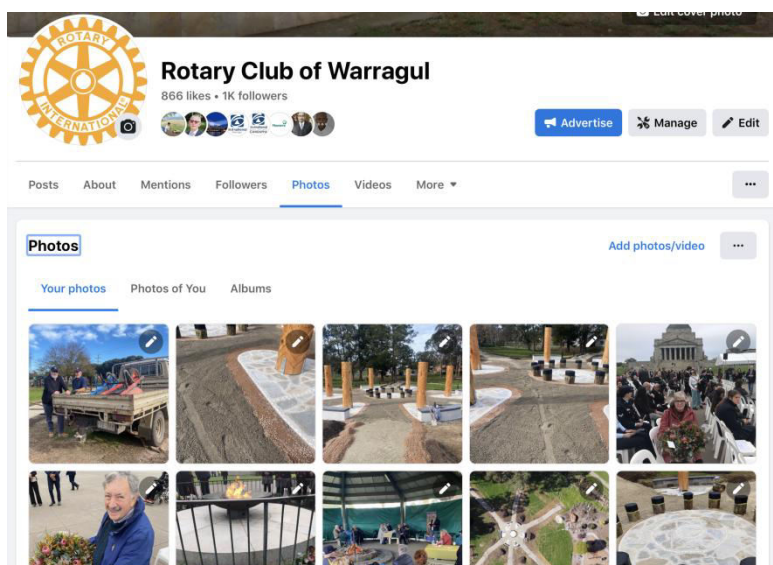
Edit cover photo

ROTARY INTERNATIONAL

Rotary Club of Warragul

866 likes • 1K followers

Advertise

Manage

Edit

Posts About Mentions Followers Photos Videos More

...

Photos

Add photos/video

...

Your photos Photos of You Albums